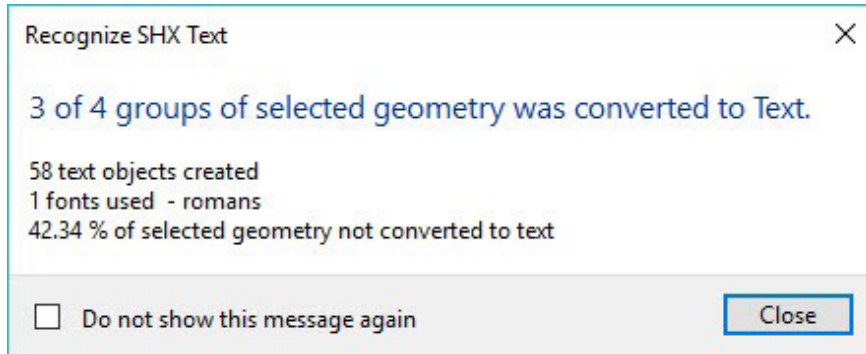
Recognize SHX Text

×

3 of 4 groups of selected geometry was converted to Text.

58 text objects created
1 fonts used - romans
42.34 % of selected geometry not converted to text

Do not show this message again

Close